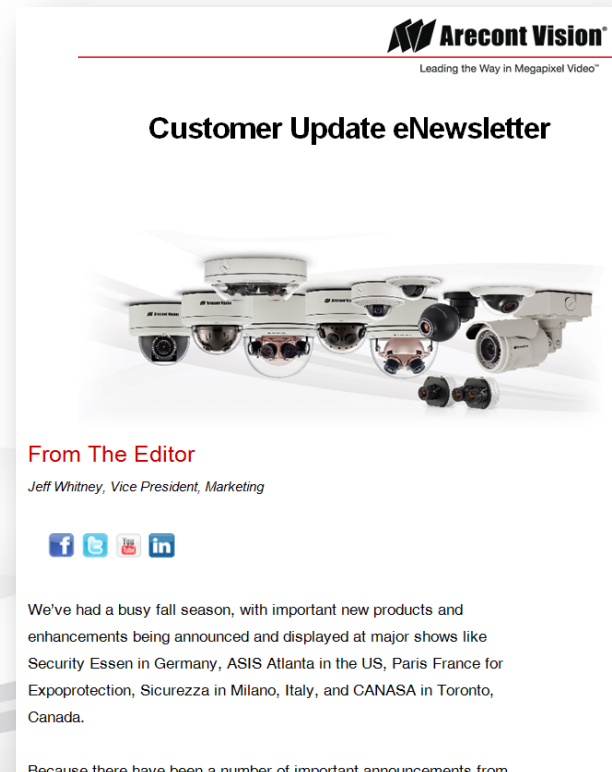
Arecont Vision®

Leading the Way in Megapixel Video™

Customer Update eNewsletter

From The Editor

Jeff Whitney, Vice President, Marketing

You Tube

We've had a busy fall season, with important new products and enhancements being announced and displayed at major shows like Security Essen in Germany, ASIS Atlanta in the US, Paris France for Expoprotection, Sicurezza in Milano, Italy, and CANASA in Toronto, Canada.

Because there have been a number of important announcements from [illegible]